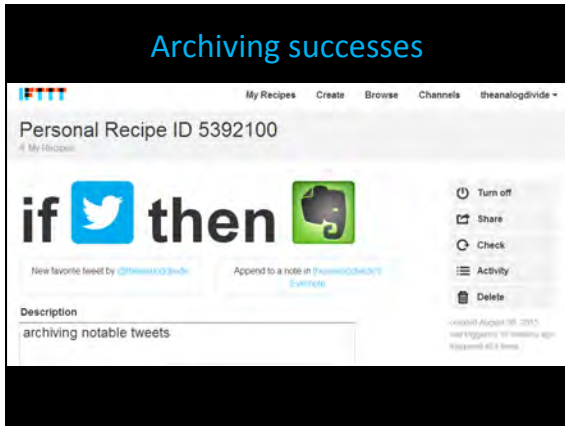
Archiving successes

IFTTT

My Recipes Create Browse Channels theanalogdivide

Personal Recipe ID 5392100

< My Recipes

if then

New favorite tweet by @theanalogdivide

Append to a note in theanalogdivide's Evernote

Turn off

Share

Check

Activity

Delete

Description

archiving notable tweets

created August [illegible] 2013 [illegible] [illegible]